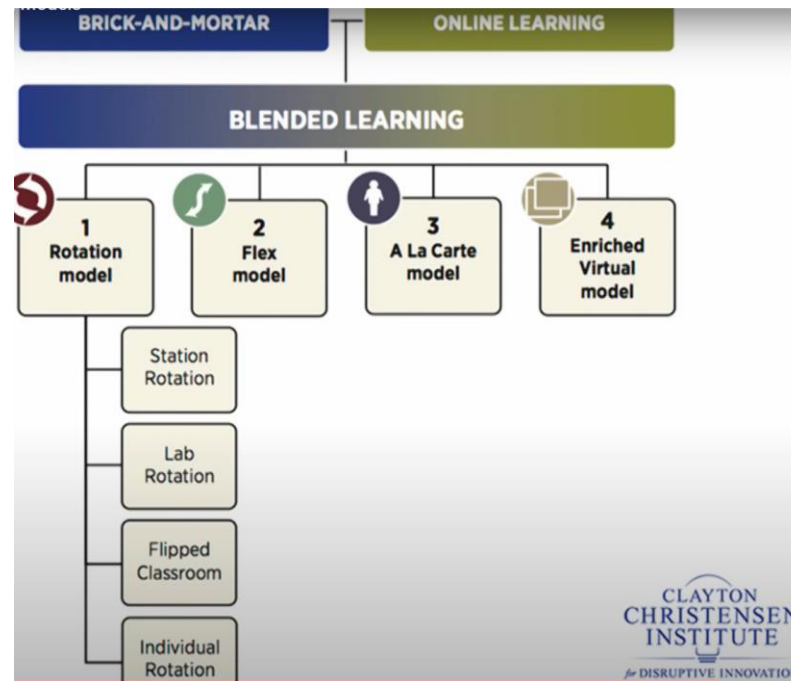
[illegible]

BRICK-AND-MORTAR

ONLINE LEARNING

BLENDED LEARNING

1
Rotation model

2
Flex model

3
A La Carte model

4
Enriched Virtual model

Station Rotation

Lab Rotation

Flipped Classroom

Individual Rotation

CLAYTON
CHRISTENSEN
INSTITUTE
for DISRUPTIVE INNOVATIO